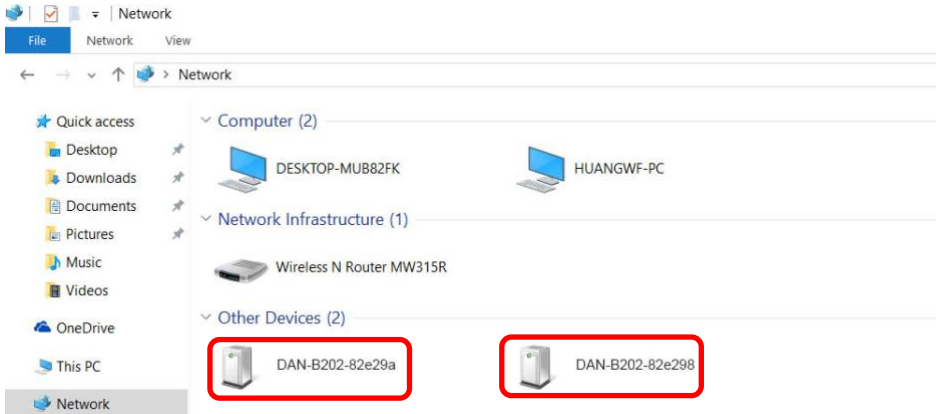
Network
File Network View
> Network

Quick access
Desktop
Downloads
Documents
Pictures
Music
Videos
OneDrive
This PC
Network

Computer (2)
DESKTOP-MUB82FK
HUANGWF-PC
Network Infrastructure (1)
Wireless N Router MW315R
Other Devices (2)
DAN-B202-82e29a
DAN-B202-82e298